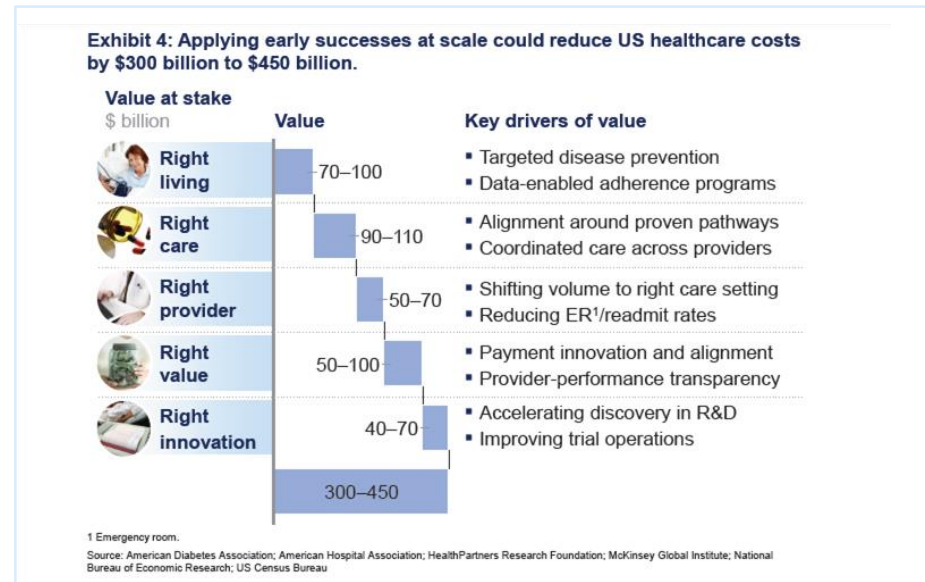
Exhibit 4: Applying early successes at scale could reduce US healthcare costs by \$300 billion to \$450 billion.

Value at stake
\$ billion

Value

Key drivers of value

Right living
70–100
▪ Targeted disease prevention
▪ Data-enabled adherence programs

Right care
90–110
▪ Alignment around proven pathways
▪ Coordinated care across providers

Right provider
50–70
▪ Shifting volume to right care setting
▪ Reducing ER$^1$/readmit rates

Right value
50–100
▪ Payment innovation and alignment
▪ Provider-performance transparency

Right innovation
40–70
▪ Accelerating discovery in R&D
▪ Improving trial operations

300–450

1 Emergency room.

Source: American Diabetes Association; American Hospital Association; HealthPartners Research Foundation; McKinsey Global Institute; National Bureau of Economic Research; US Census Bureau